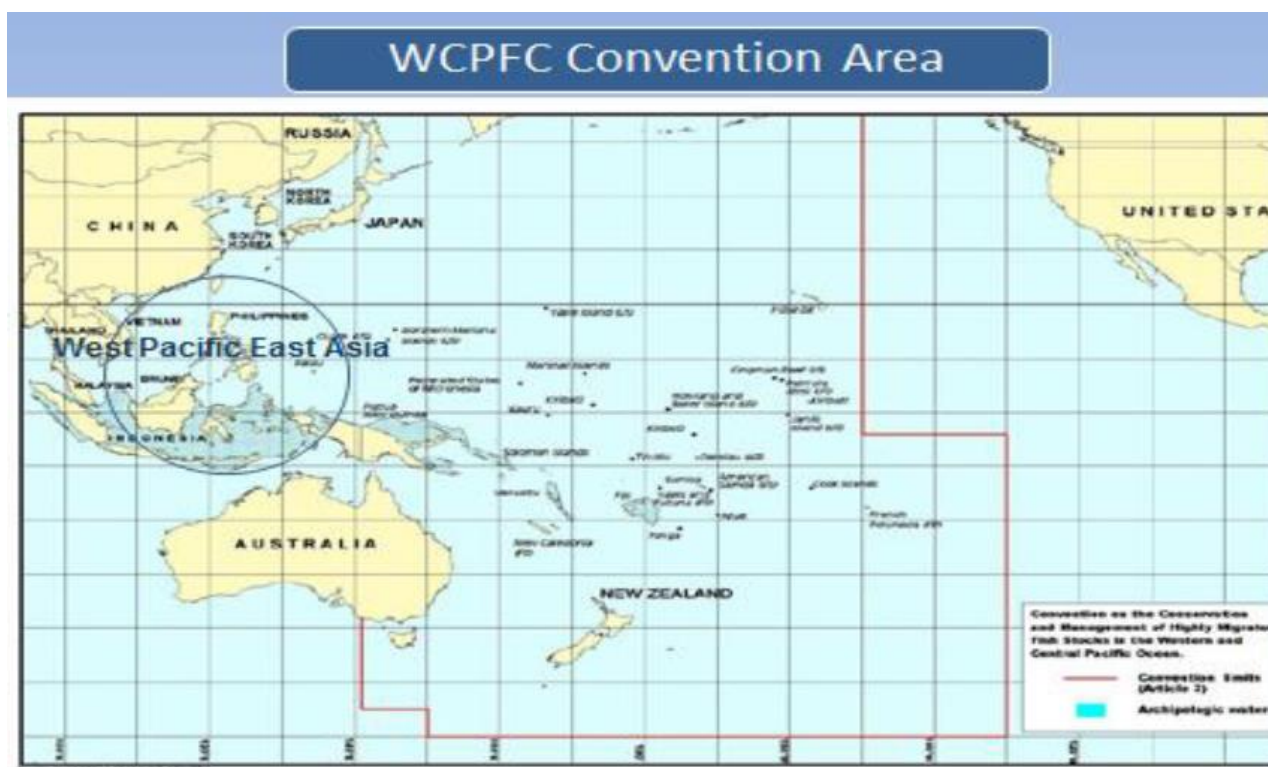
WCPFC Convention Area

RUSSIA

NORTH KOREA

CHINA

JAPAN

SOUTH KOREA

UNITED STA

THAILAND

VIETNAM

PHILIPPINES

West Pacific East Asia

MALAYSIA

BRUNEI

INDONESIA

Palau

Papua New Guinea

Marshall Islands

Kiribati

Solomon Islands

Tuvalu

Samoa

Fiji

Tonga

Niue

Cook Islands

French Polynesia

New Caledonia

AUSTRALIA

NEW ZEALAND

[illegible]

Convention on the Conservation and Management of Highly Migrato Fish Stocks in the Western and Central Pacific Ocean.

Convention limits (Article 3)

Archipelagic water